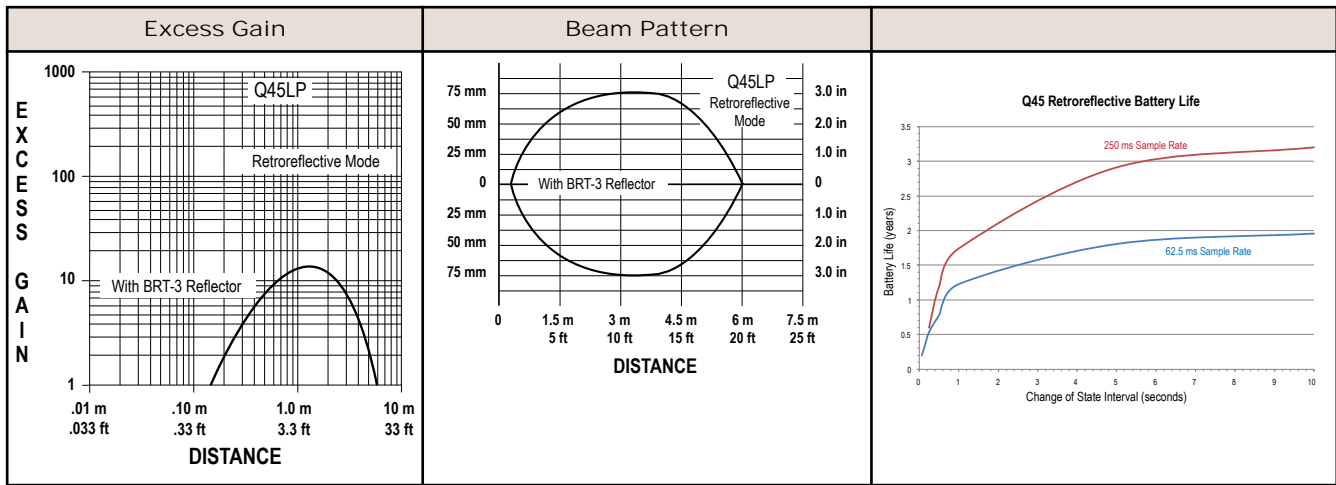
| Excess Gain | Beam Pattern | |
|---|---|---|

EXCESS GAIN

1000
100
10
1

Q45LP
Retroreflective Mode
With BRT-3 Reflector

.01 m
.033 ft
.10 m
.33 ft
1.0 m
3.3 ft
10 m
33 ft

DISTANCE

75 mm
50 mm
25 mm
0
25 mm
50 mm
75 mm

Q45LP
Retroreflective Mode
With BRT-3 Reflector

3.0 in
2.0 in
1.0 in
0
1.0 in
2.0 in
3.0 in

0
1.5 m
5 ft
3 m
10 ft
4.5 m
15 ft
6 m
20 ft
7.5 m
25 ft

DISTANCE

Q45 Retroreflective Battery Life

Battery Life (years)

3.5
3
2.5
2
1.5
1
0.5
0

250 ms Sample Rate
62.5 ms Sample Rate

0 1 2 3 4 5 6 7 8 9 10

Change of State Interval (seconds)